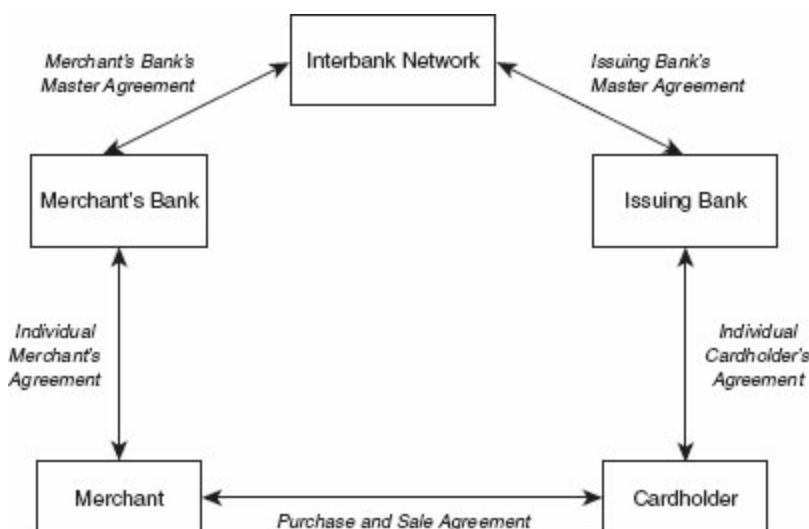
Interbank Network

Merchant's Bank's Master Agreement

Issuing Bank's Master Agreement

Merchant's Bank

Issuing Bank

Individual Merchant's Agreement

Individual Cardholder's Agreement

Merchant

Cardholder

Purchase and Sale Agreement